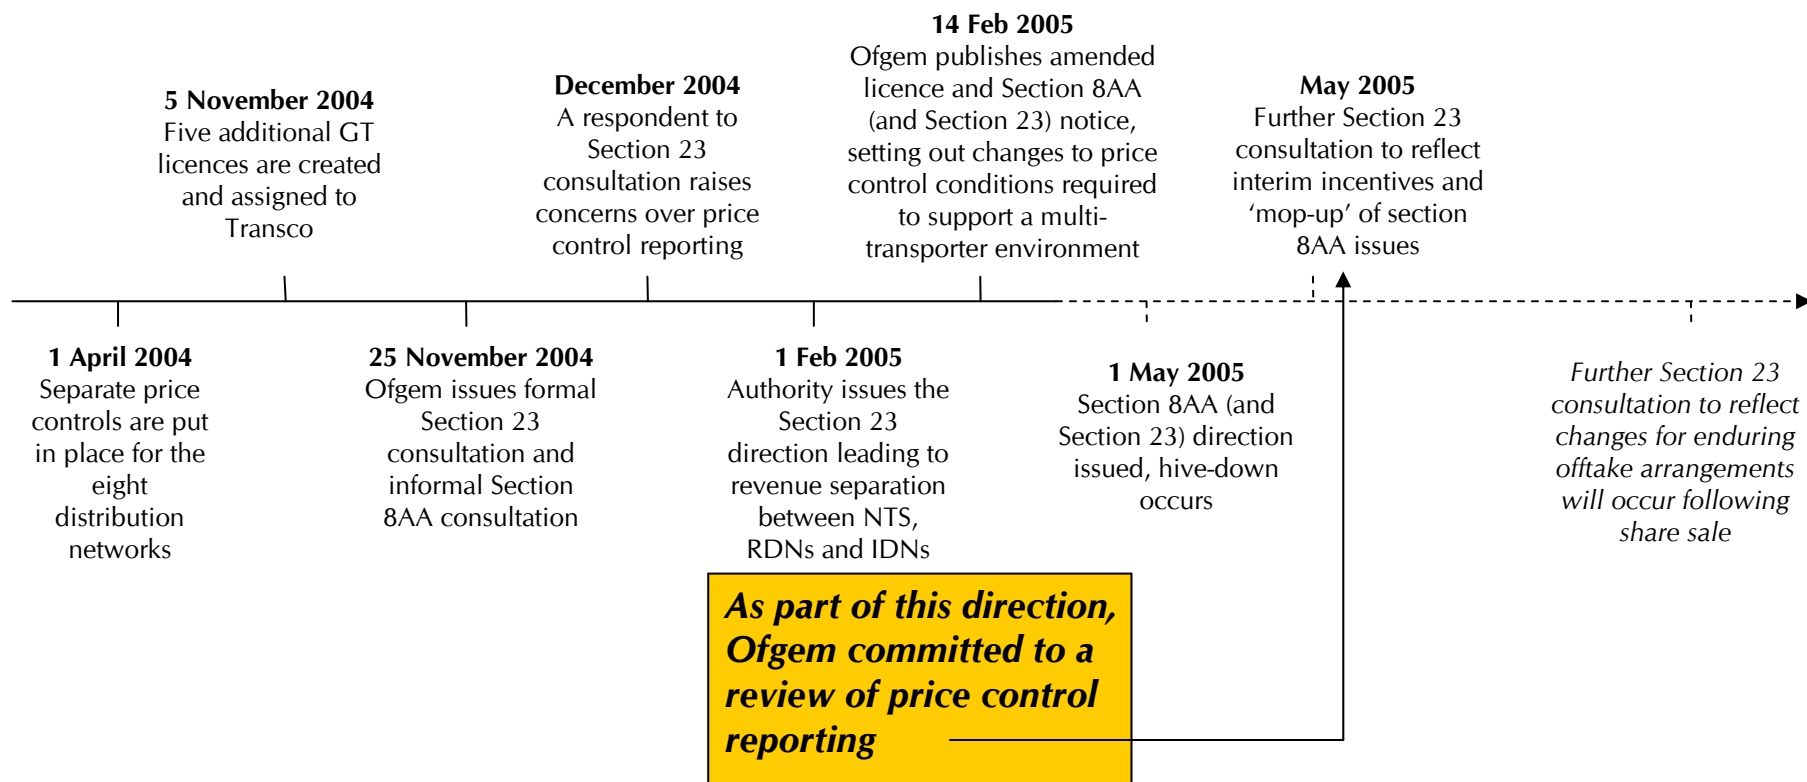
**5 November 2004**
Five additional GT licences are created and assigned to Transco

**December 2004**
A respondent to Section 23 consultation raises concerns over price control reporting

**14 Feb 2005**
Ofgem publishes amended licence and Section 8AA (and Section 23) notice, setting out changes to price control conditions required to support a multi-transporter environment

**May 2005**
Further Section 23 consultation to reflect interim incentives and 'mop-up' of section 8AA issues

**1 April 2004**
Separate price controls are put in place for the eight distribution networks

**25 November 2004**
Ofgem issues formal Section 23 consultation and informal Section 8AA consultation

**1 Feb 2005**
Authority issues the Section 23 direction leading to revenue separation between NTS, RDNs and IDNs

**1 May 2005**
Section 8AA (and Section 23) direction issued, hive-down occurs

*Further Section 23 consultation to reflect changes for enduring offtake arrangements will occur following share sale*

***As part of this direction, Ofgem committed to a review of price control reporting***